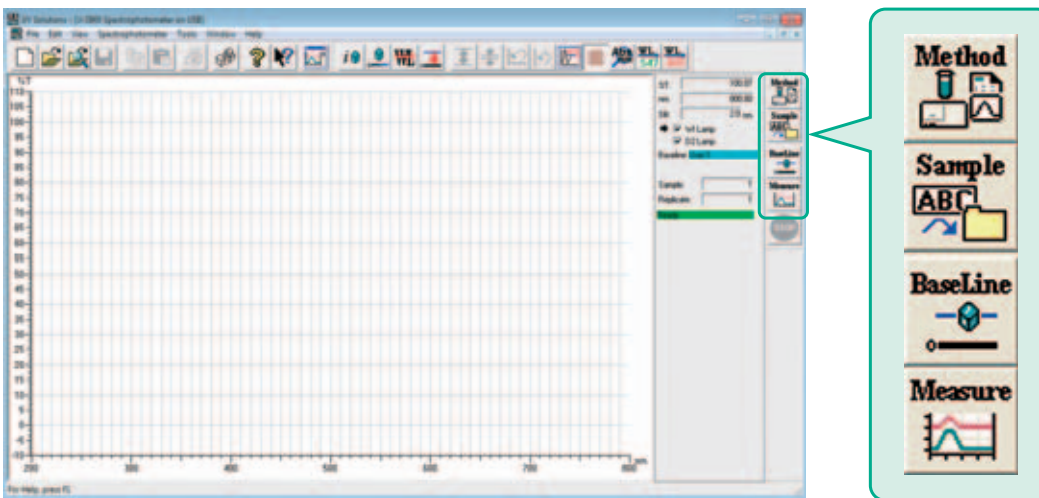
UV Solutions - [U-2900 Spectrophotometer on USB]

File Edit View Spectrophotometer Tools Window Help

%T

110
105
100
95
90
85
80
75
70
65
60
55
50
45
40
35
30
25
20
15
10
5
0
-5
-10

200 300 400 500 600 700 800 nm

%T 100.07
nm 000.00
Slit 2.0 nm

W! Lamp
D2 Lamp
Baseline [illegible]

Sample 1
Replicate 1

Ready

Method
Sample ABC
BaseLine
Measure

For Help, press F1

Method

Sample
ABC

BaseLine

Measure